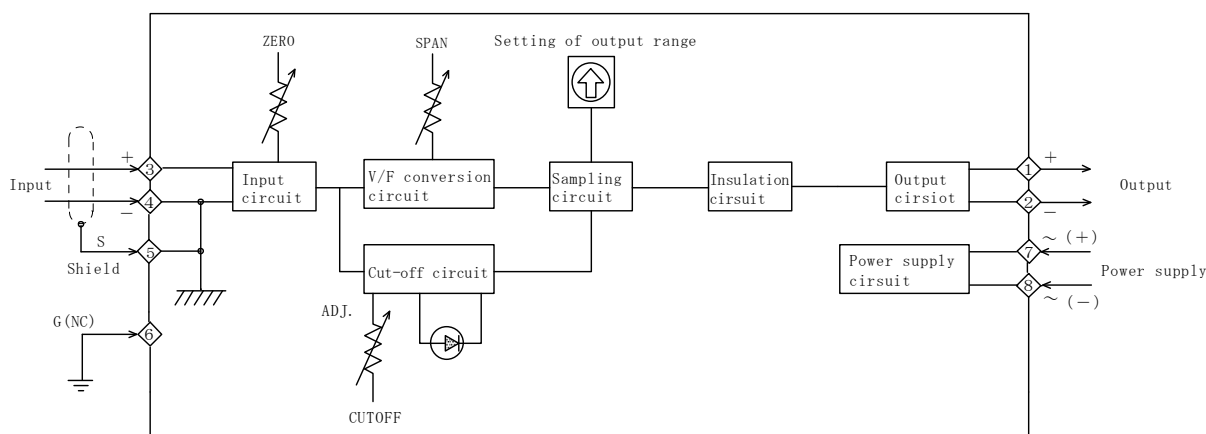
ZERO

SPAN

Setting of output range

Input

+

3

−

4

S

5

Shield

G(NC)

6

Input circuit

V/F conversion circuit

Sampling circuit

Insulation cirsuit

Output cirsiot

1

+

2

−

Output

Cut-off circuit

ADJ.

CUTOFF

Power supply cirsuit

7

~ (+)

8

~ (−)

Power supply